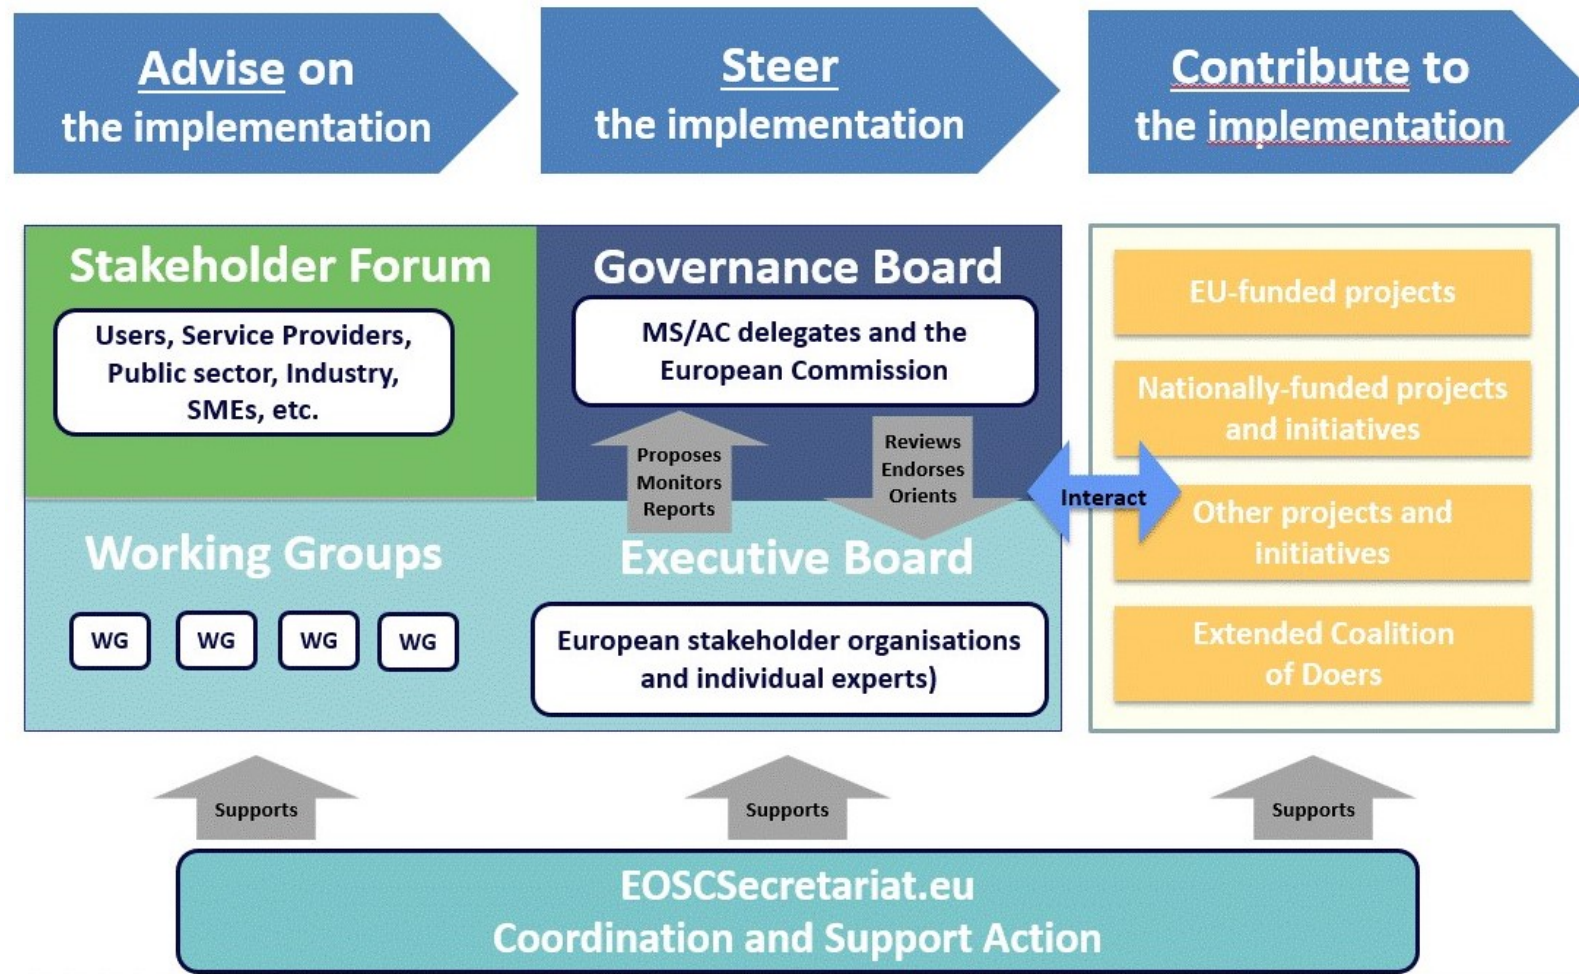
Advise on the implementation

Steer the implementation

Contribute to the implementation

Stakeholder Forum

Users, Service Providers, Public sector, Industry, SMEs, etc.

Governance Board

MS/AC delegates and the European Commission

Proposes Monitors Reports

Reviews Endorses Orients

Interact

EU-funded projects

Nationally-funded projects and initiatives

Other projects and initiatives

Extended Coalition of Doers

Working Groups

WG

WG

WG

WG

Executive Board

European stakeholder organisations and individual experts)

Supports

Supports

Supports

EOSCSecretariat.eu
Coordination and Support Action